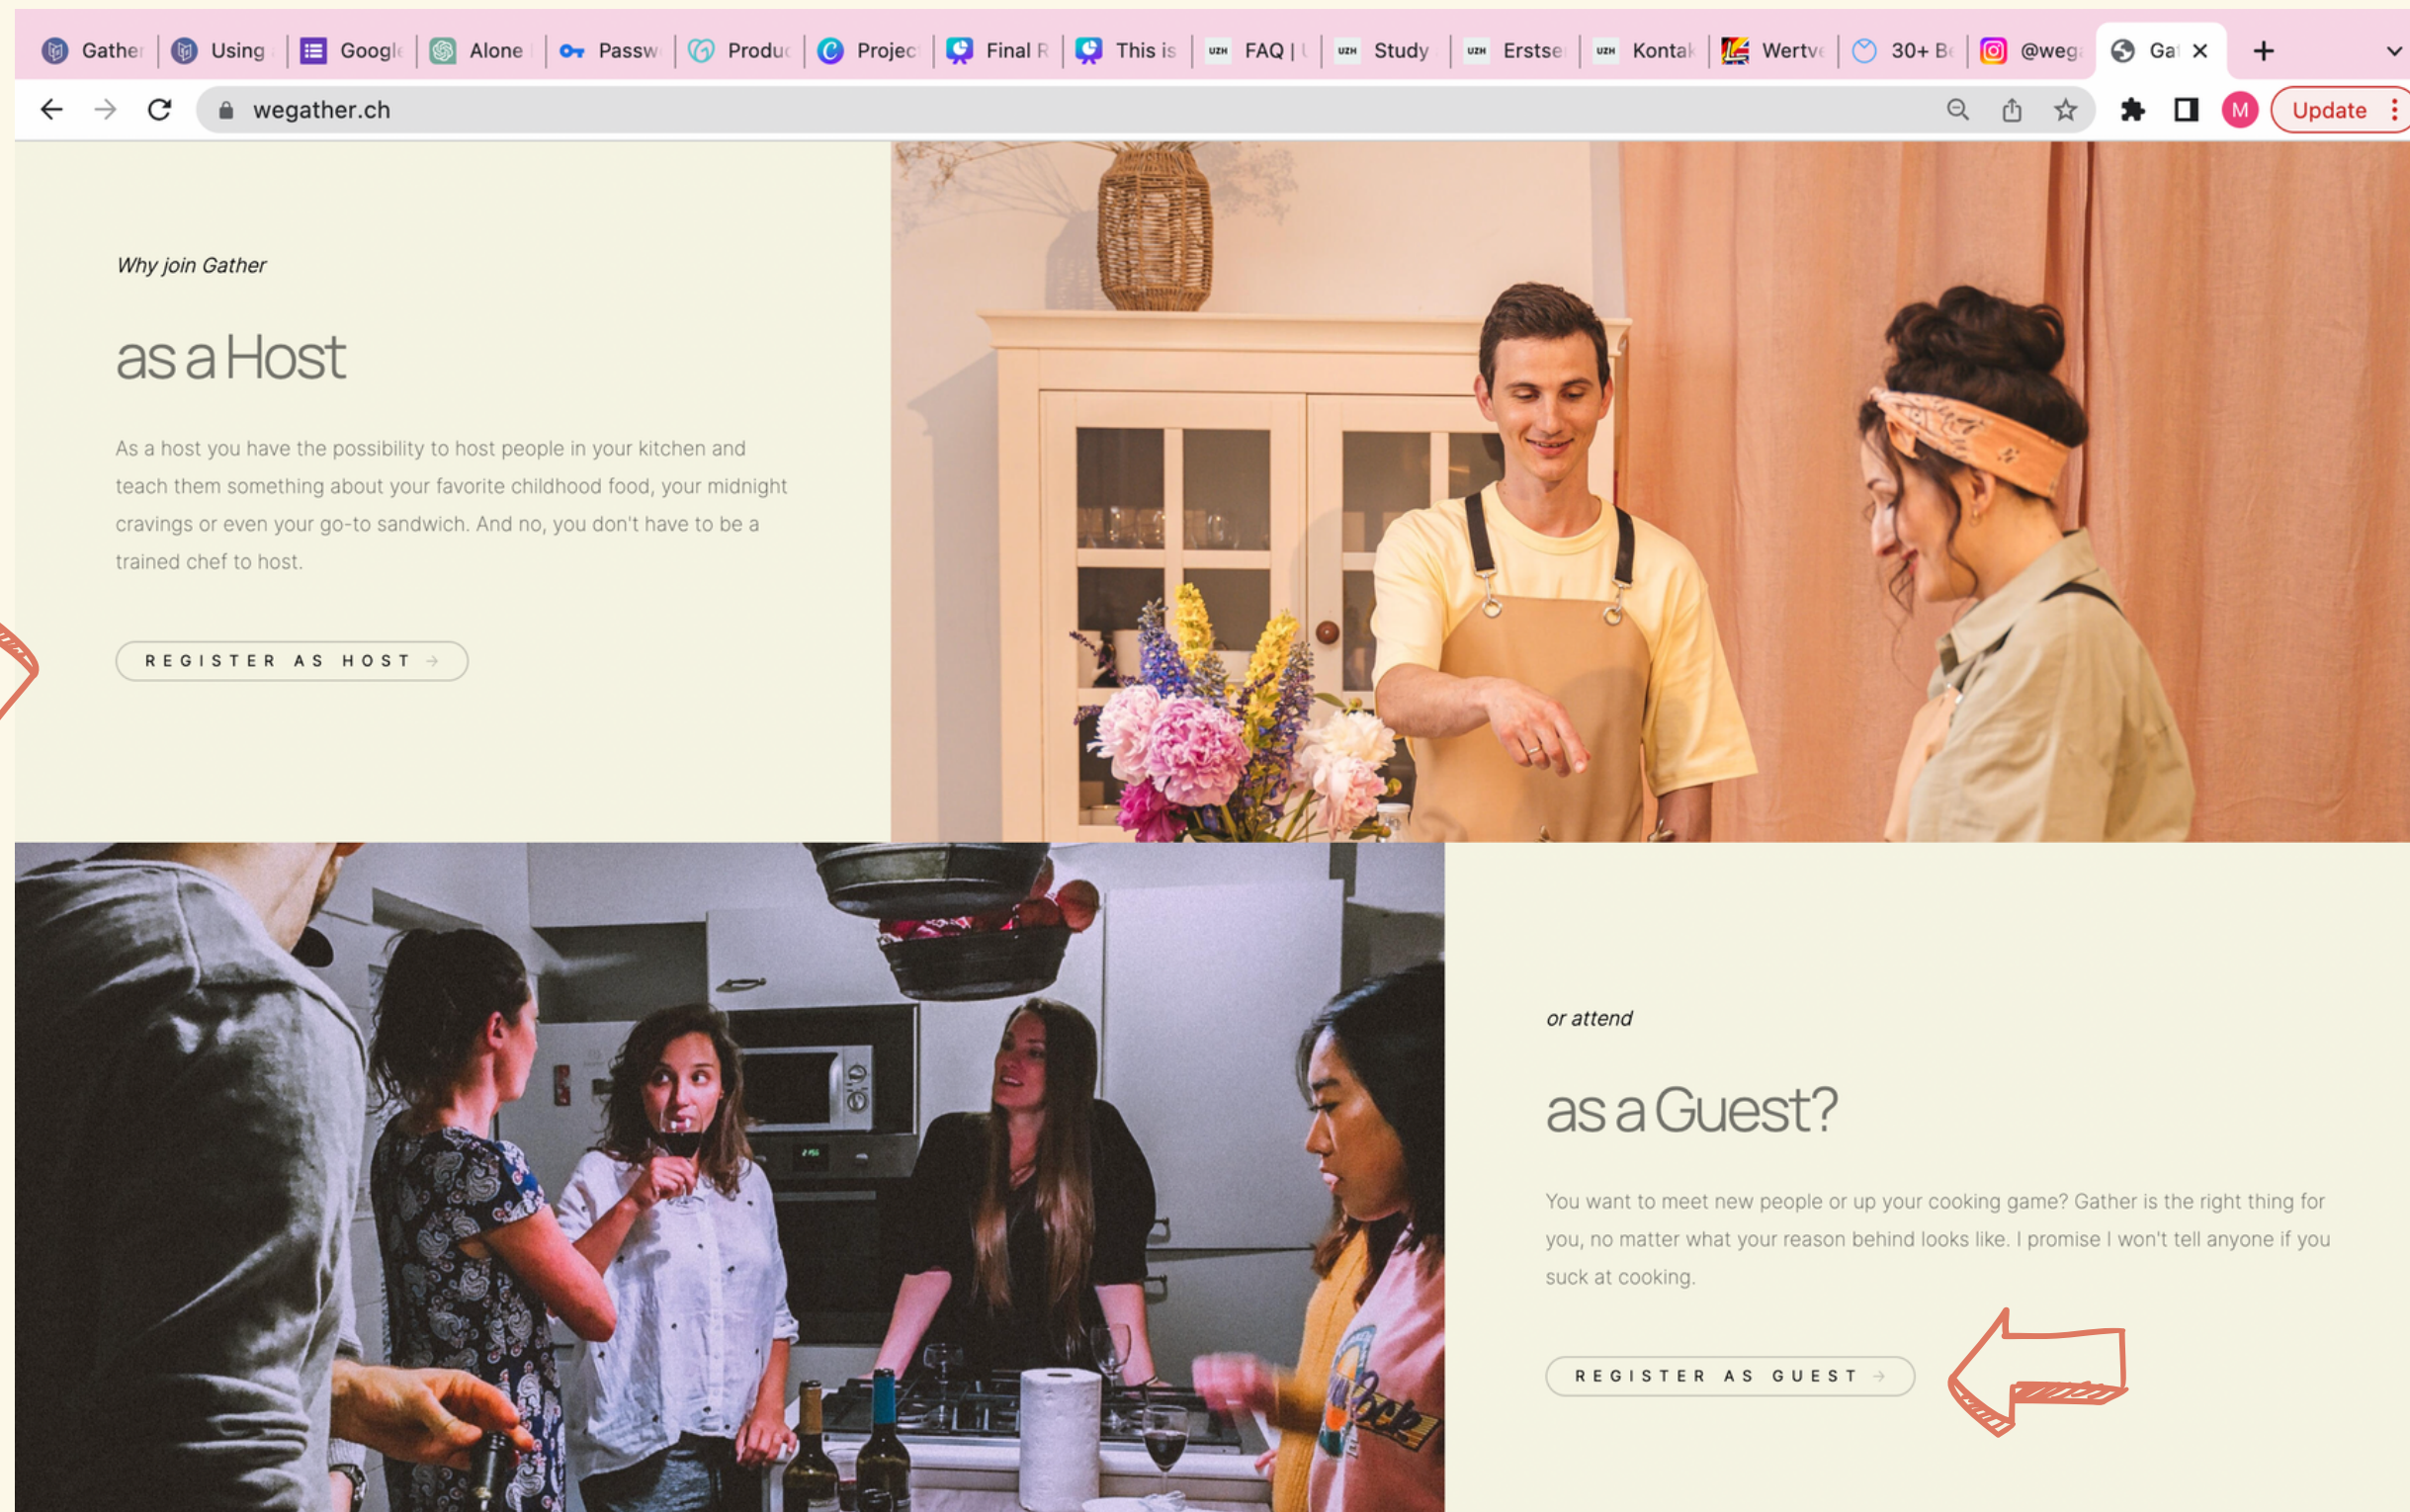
Gather | Using | Google | Alone | Passw | Produc | Projec | Final R | This is | UZH FAQ | | UZH Study | UZH Erstse | UZH Kontak | Wertve | 30+ Be | @weg | Ga ×

wegather.ch

Update

Why join Gather

as a Host

As a host you have the possibility to host people in your kitchen and teach them something about your favorite childhood food, your midnight cravings or even your go-to sandwich. And no, you don't have to be a trained chef to host.

REGISTER AS HOST →

or attend

as a Guest?

You want to meet new people or up your cooking game? Gather is the right thing for you, no matter what your reason behind looks like. I promise I won't tell anyone if you suck at cooking.

REGISTER AS GUEST →